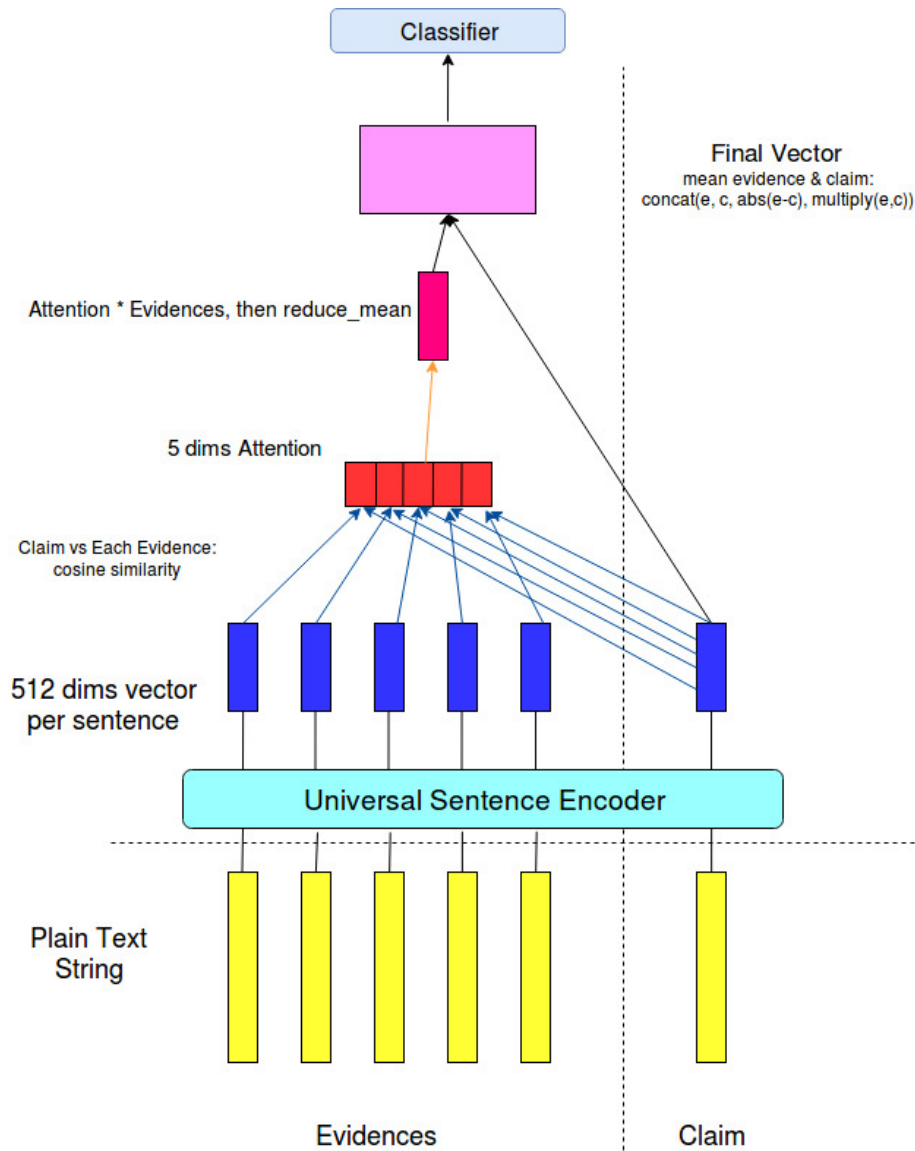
Classifier

Final Vector
mean evidence & claim:
concat(e, c, abs(e-c), multiply(e,c))

Attention * Evidences, then reduce_mean

5 dims Attention

Claim vs Each Evidence:
cosine similarity

512 dims vector
per sentence

Universal Sentence Encoder

Plain Text
String

Evidences

Claim